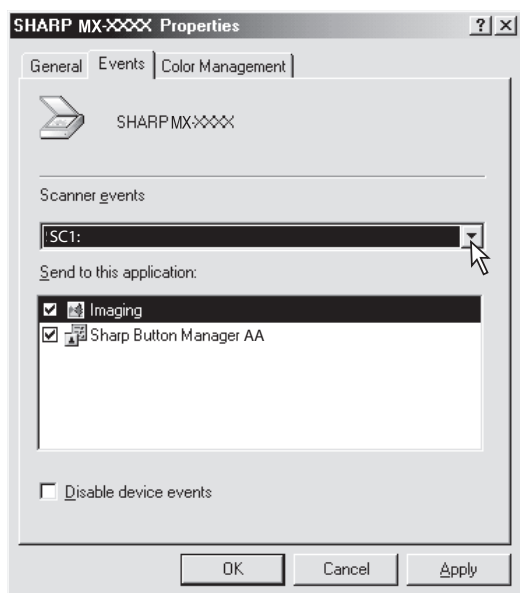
SHARP MX-XXXX Properties ? X

General Events Color Management

SHARP MX-XXXX

Scanner events

SC1:

Send to this application:

☑ Imaging
☑ Sharp Button Manager AA

☐ Disable device events

OK Cancel Apply